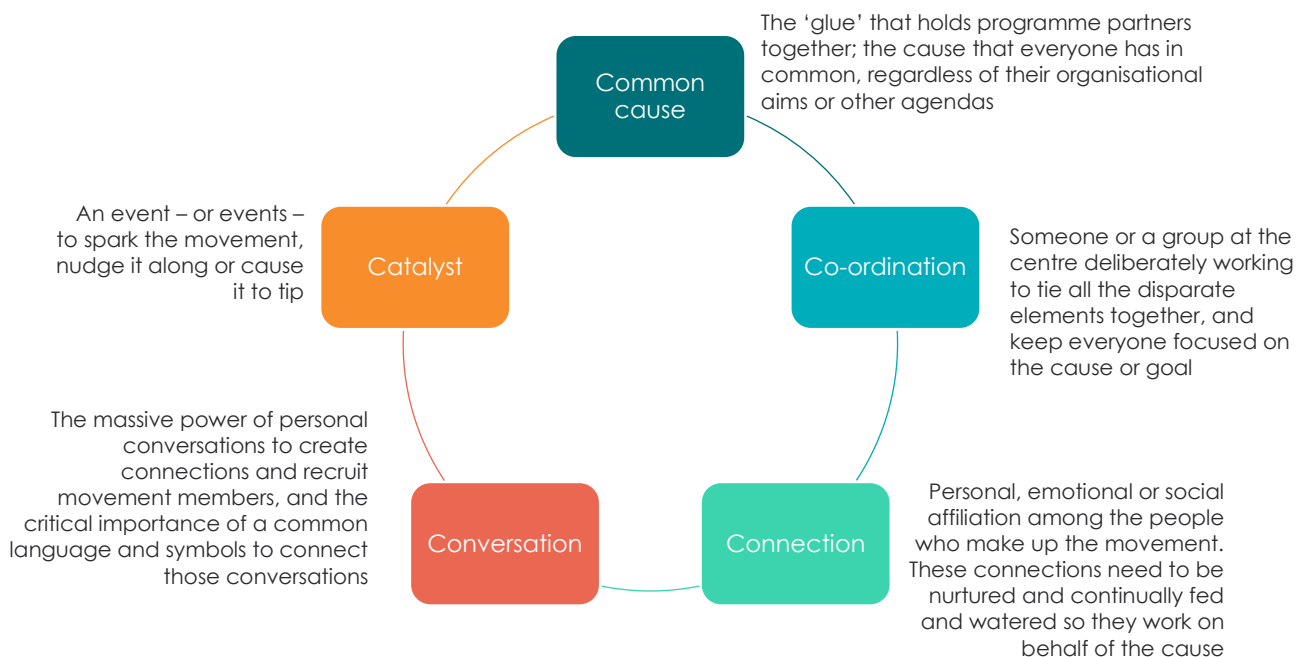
Common cause

The ‘glue’ that holds programme partners together; the cause that everyone has in common, regardless of their organisational aims or other agendas

Co-ordination

Someone or a group at the centre deliberately working to tie all the disparate elements together, and keep everyone focused on the cause or goal

Connection

Personal, emotional or social affiliation among the people who make up the movement. These connections need to be nurtured and continually fed and watered so they work on behalf of the cause

Conversation

The massive power of personal conversations to create connections and recruit movement members, and the critical importance of a common language and symbols to connect those conversations

Catalyst

An event – or events – to spark the movement, nudge it along or cause it to tip